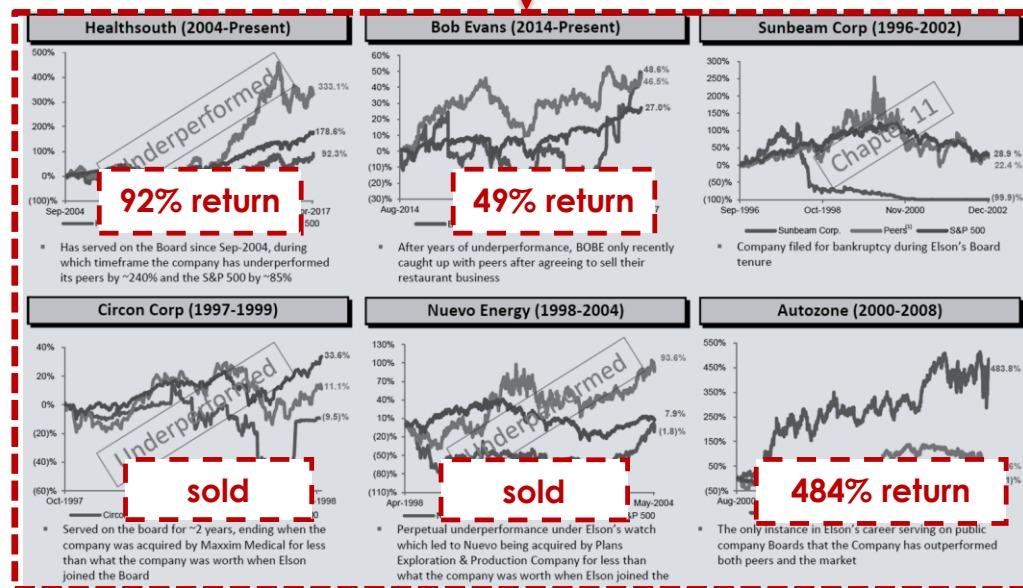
Healthsouth (2004-Present)

500%
400%
300%
200%
100%
0%
(100)%
Sep-2004
Apr-2017

Underperformed

333.1%
178.6%
92.3%
500

92% return

Has served on the Board since Sep-2004, during which timeframe the company has underperformed its peers by ~240% and the S&P 500 by ~85%

Bob Evans (2014-Present)

60%
50%
40%
30%
20%
10%
0%
(10)%
(20)%
(30)%
Aug-2014

48.6%
46.5%
27.0%

49% return

After years of underperformance, BOBE only recently caught up with peers after agreeing to sell their restaurant business

Sunbeam Corp (1996-2002)

300%
250%
200%
150%
100%
50%
0%
(50)%
(100)%
Sep-1996
Oct-1998
Nov-2000
Dec-2002

Chapter 11

28.9 %
22.4 %
(99.9)%

Sunbeam Corp.
Peers
S&P 500

Company filed for bankruptcy during Elson's Board tenure

Circon Corp (1997-1999)

40%
20%
0%
(20)%
(40)%
(60)%
Oct-1997
1998

Underperformed

33.6%
11.1%
(9.5)%

sold

Served on the board for ~2 years, ending when the company was acquired by Maxxim Medical for less than what the company was worth when Elson joined the Board

Nuevo Energy (1998-2004)

130%
100%
70%
40%
10%
(20)%
(50)%
(80)%
(110)%
Apr-1998
May-2004

Underperformed

93.6%
7.9%
(1.8)%

sold

S&P 500

Perpetual underperformance under Elson's watch which led to Nuevo being acquired by Plans Exploration & Production Company for less than what the company was worth when Elson joined the

Autozone (2000-2008)

550%
450%
350%
250%
150%
50%
(50)%
Aug-2000

483.8%

484% return

The only instance in Elson's career serving on public company Boards that the Company has outperformed both peers and the market